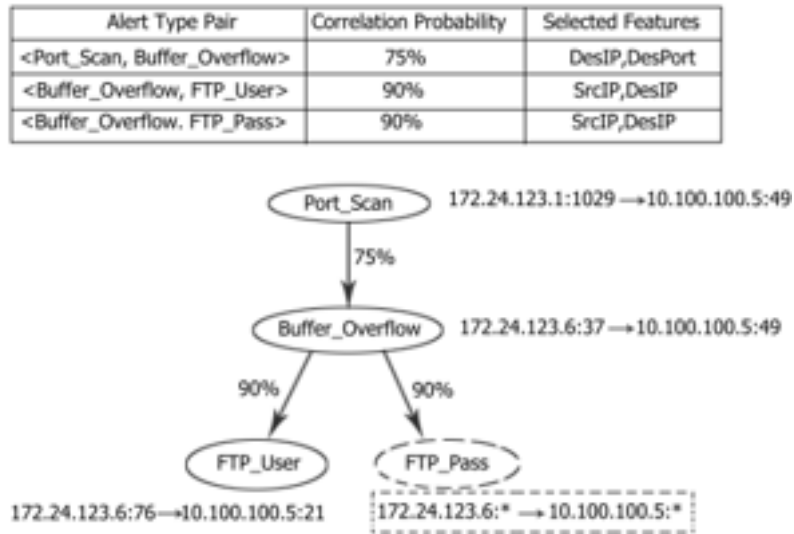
| Alert Type Pair | Correlation Probability | Selected Features |
|---|---|---|
| <Port_Scan, Buffer_Overflow> | 75% | DesIP,DesPort |
| <Buffer_Overflow, FTP_User> | 90% | SrcIP,DesIP |
| <Buffer_Overflow. FTP_Pass> | 90% | SrcIP,DesIP |

Port_Scan

172.24.123.1:1029 → 10.100.100.5:49

75%

Buffer_Overflow

172.24.123.6:37 → 10.100.100.5:49

90%

90%

FTP_User

FTP_Pass

172.24.123.6:76 → 10.100.100.5:21

172.24.123.6:* → 10.100.100.5:*